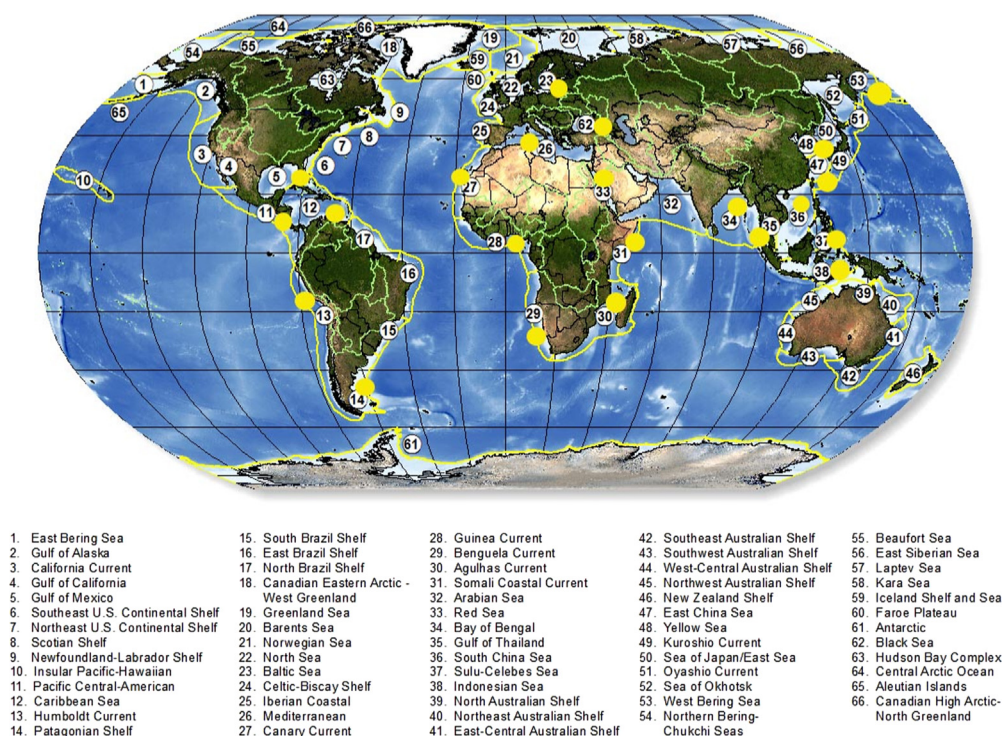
64 66 54 55 18 19 20 58 57 56 59 21 1 2 63 60 22 23 53 65 24 52 9 62 51 25 8 26 50 3 7 48 4 6 47 49 5 33 10 27 32 11 12 34 36 35 17 28 37 31 16 38 13 39 40 15 29 30 45 44 41 43 42 46 14 61

1. East Bering Sea
2. Gulf of Alaska
3. California Current
4. Gulf of California
5. Gulf of Mexico
6. Southeast U.S. Continental Shelf
7. Northeast U.S. Continental Shelf
8. Scotian Shelf
9. Newfoundland-Labrador Shelf
10. Insular Pacific-Hawaiian
11. Pacific Central-American
12. Caribbean Sea
13. Humboldt Current
14. Patagonian Shelf

15. South Brazil Shelf
16. East Brazil Shelf
17. North Brazil Shelf
18. Canadian Eastern Arctic - West Greenland
19. Greenland Sea
20. Barents Sea
21. Norwegian Sea
22. North Sea
23. Baltic Sea
24. Celtic-Biscay Shelf
25. Iberian Coastal
26. Mediterranean
27. Canary Current

28. Guinea Current
29. Benguela Current
30. Agulhas Current
31. Somali Coastal Current
32. Arabian Sea
33. Red Sea
34. Bay of Bengal
35. Gulf of Thailand
36. South China Sea
37. Sulu-Celebes Sea
38. Indonesian Sea
39. North Australian Shelf
40. Northeast Australian Shelf
41. East-Central Australian Shelf

42. Southeast Australian Shelf
43. Southwest Australian Shelf
44. West-Central Australian Shelf
45. Northwest Australian Shelf
46. New Zealand Shelf
47. East China Sea
48. Yellow Sea
49. Kuroshio Current
50. Sea of Japan/East Sea
51. Oyashio Current
52. Sea of Okhotsk
53. West Bering Sea
54. Northern Bering-Chukchi Seas

55. Beaufort Sea
56. East Siberian Sea
57. Laptev Sea
58. Kara Sea
59. Iceland Shelf and Sea
60. Faroe Plateau
61. Antarctic
62. Black Sea
63. Hudson Bay Complex
64. Central Arctic Ocean
65. Aleutian Islands
66. Canadian High Arctic-North Greenland